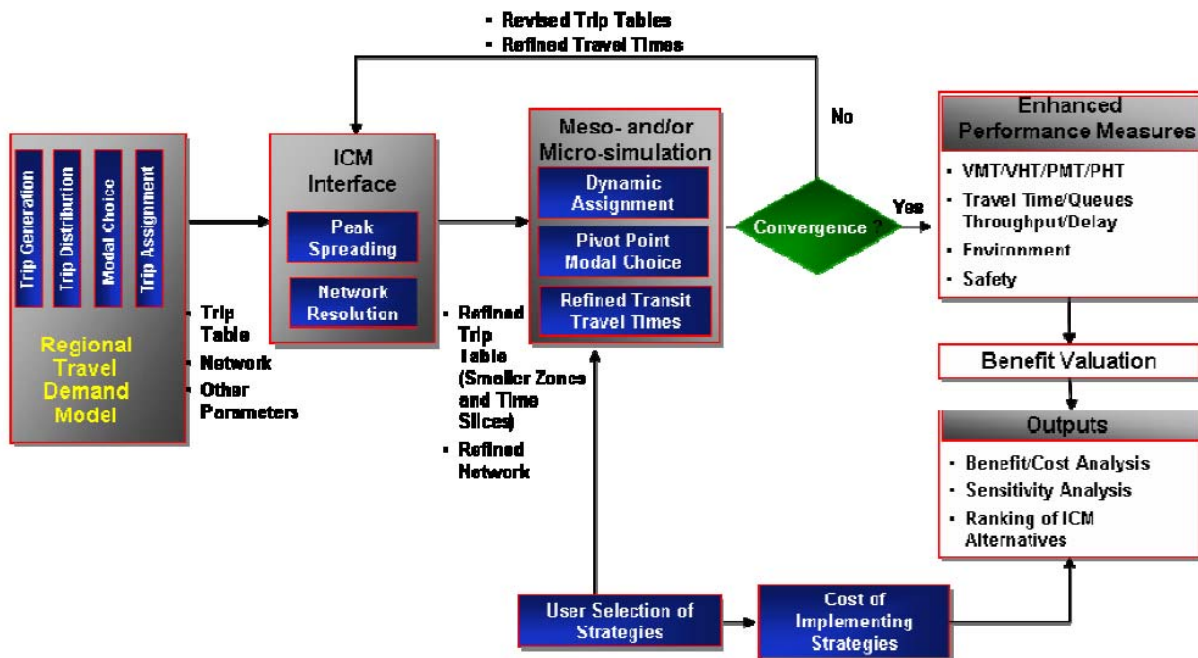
▪ Revised Trip Tables
▪ Refined Travel Times

Trip Generation
Trip Distribution
Modal Choice
Trip Assignment

Regional Travel Demand Model

▪ Trip Table
▪ Network
▪ Other Parameters

ICM Interface

Peak Spreading

Network Resolution

▪ Refined Trip Table (Smaller Zones and Time Slices)
▪ Refined Network

Meso- and/or Micro-simulation

Dynamic Assignment

Pivot Point Modal Choice

Refined Transit Travel Times

No

Convergence ?

Yes

Enhanced Performance Measures

▪ VMT/VHT/PMT/PHT
▪ Travel Time/Queues Throughput/Delay
▪ Environment
▪ Safety

Benefit Valuation

Outputs

▪ Benefit/Cost Analysis
▪ Sensitivity Analysis
▪ Ranking of ICM Alternatives

User Selection of Strategies

Cost of Implementing Strategies